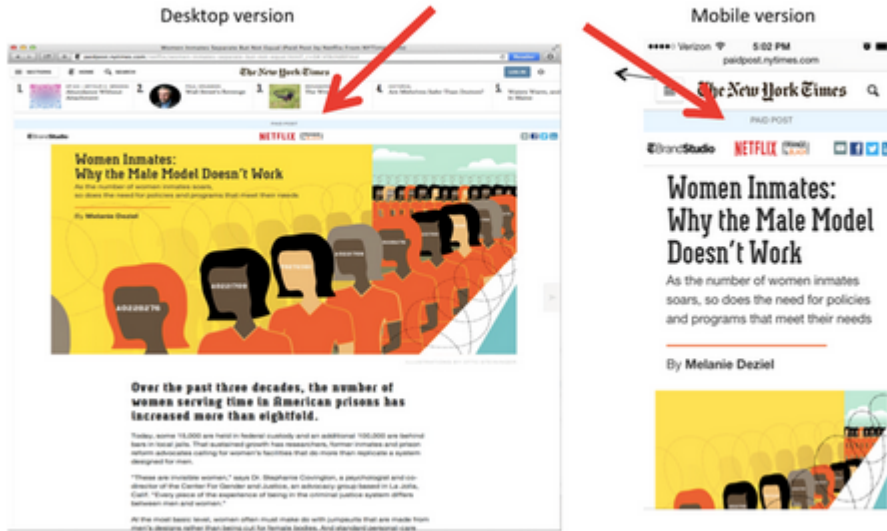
Desktop version

Mobile version

Women Inmates Separate But Not Equal (Paid Post by Netflix From NYTimes.com)

paidpost.nytimes.com

SECTIONS HOME SEARCH The New York Times SUBSCRIBE

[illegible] Abundance Without Attachment

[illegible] Wall Street's Revenge

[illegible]

Are Medicines Safer Than Doctors?

Waste Wars, and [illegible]

PAID POST

T BrandStudio NETFLIX

Women Inmates: Why the Male Model Doesn't Work

As the number of women inmates soars, so does the need for policies and programs that meet their needs

By Melanie Deziel

A0220276

Over the past three decades, the number of women serving time in American prisons has increased more than eightfold.

Today, some 15,000 are held in federal custody and an additional 100,000 are behind bars in local jails. That sustained growth has researchers, former inmates and prison reform advocates calling for women's facilities that do more than replicate a system designed for men.

"These are invisible women," says Dr. Stephanie Covington, a psychologist and co-director of the Center For Gender and Justice, an advocacy group based in La Jolla, Calif. "Every piece of the experience of being in the criminal justice system differs between men and women."

At the most basic level, women often must make do with jumpsuits that are made from men's designs rather than being cut for female bodies. And standard personal care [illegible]

Verizon 5:02 PM

paidpost.nytimes.com

The New York Times

PAID POST

T BrandStudio NETFLIX

Women Inmates: Why the Male Model Doesn't Work

As the number of women inmates soars, so does the need for policies and programs that meet their needs

By Melanie Deziel